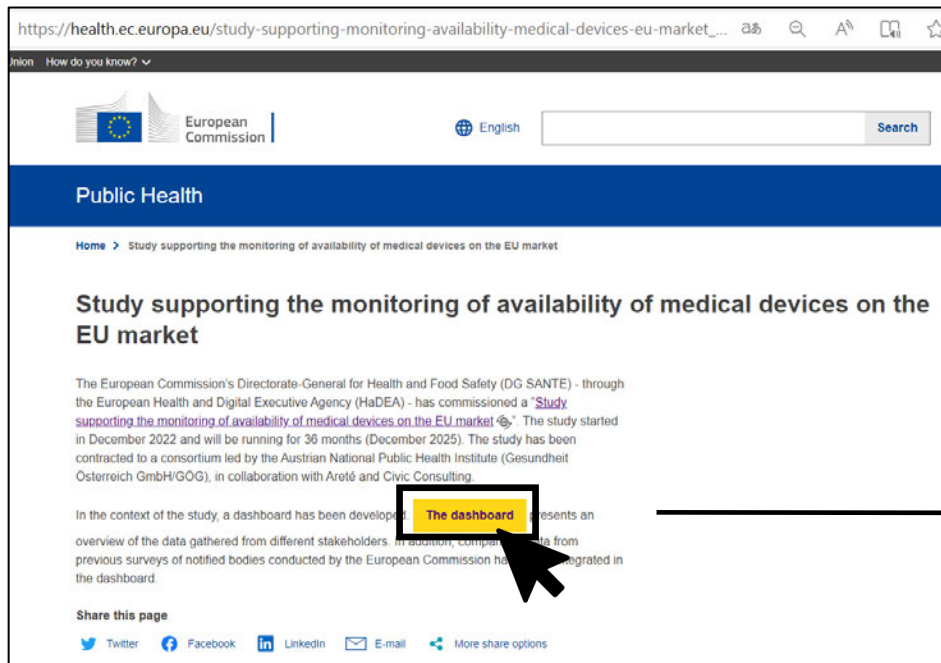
https://health.ec.europa.eu/study-supporting-monitoring-availability-medical-devices-eu-market_...

Union How do you know?

European Commission

English

Search

Public Health

Home > Study supporting the monitoring of availability of medical devices on the EU market

Study supporting the monitoring of availability of medical devices on the EU market

The European Commission's Directorate-General for Health and Food Safety (DG SANTE) - through the European Health and Digital Executive Agency (HaDEA) - has commissioned a "Study supporting the monitoring of availability of medical devices on the EU market". The study started in December 2022 and will be running for 36 months (December 2025). The study has been contracted to a consortium led by the Austrian National Public Health Institute (Gesundheit Österreich GmbH/GÖG), in collaboration with Areté and Civic Consulting.

In the context of the study, a dashboard has been develop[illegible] The dashboard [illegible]esents an overview of the data gathered from different stakeholders. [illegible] compa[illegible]ta from previous surveys of notified bodies conducted by the European Commission ha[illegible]egrated in the dashboard.

Share this page

Twitter Facebook LinkedIn E-mail More share options